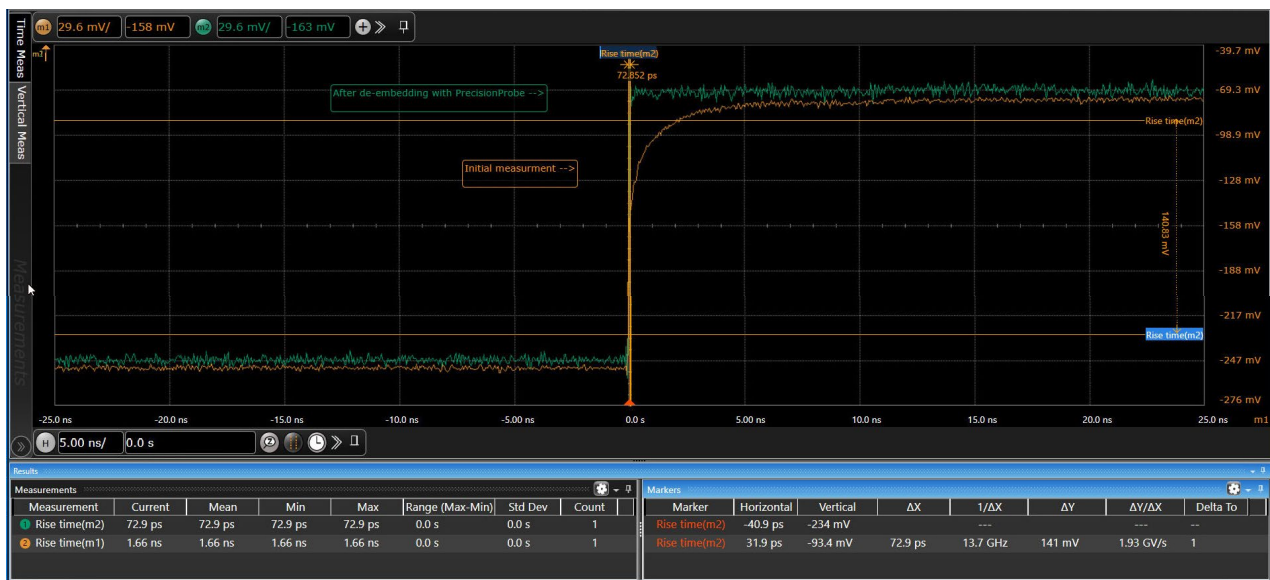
Time Meas
Vertical Meas
Measurements

m1 29.6 mV/ -158 mV m2 29.6 mV/ -163 mV

m1

Rise time(m2)
72.852 ps

After de-embedding with PrecisionProbe -->

Initial measurment -->

Rise time(m2)
140.83 mV
Rise time(m2)

-39.7 mV
-69.3 mV
-98.9 mV
-128 mV
-158 mV
-188 mV
-217 mV
-247 mV
-276 mV

-25.0 ns -20.0 ns -15.0 ns -10.0 ns -5.00 ns 0.0 s 5.00 ns 10.0 ns 15.0 ns 20.0 ns 25.0 ns m1

H 5.00 ns/ 0.0 s

Results

Measurements

| Measurement | Current | Mean | Min | Max | Range (Max-Min) | Std Dev | Count |
|---|---|---|---|---|---|---|---|
| 1 Rise time(m2) | 72.9 ps | 72.9 ps | 72.9 ps | 72.9 ps | 0.0 s | 0.0 s | 1 |
| 2 Rise time(m1) | 1.66 ns | 1.66 ns | 1.66 ns | 1.66 ns | 0.0 s | 0.0 s | 1 |

Markers

| Marker | Horizontal | Vertical | ΔX | 1/ΔX | ΔY | ΔY/ΔX | Delta To |
|---|---|---|---|---|---|---|---|
| Rise time(m2) | -40.9 ps | -234 mV | | --- | | --- | -- |
| Rise time(m2) | 31.9 ps | -93.4 mV | 72.9 ps | 13.7 GHz | 141 mV | 1.93 GV/s | 1 |